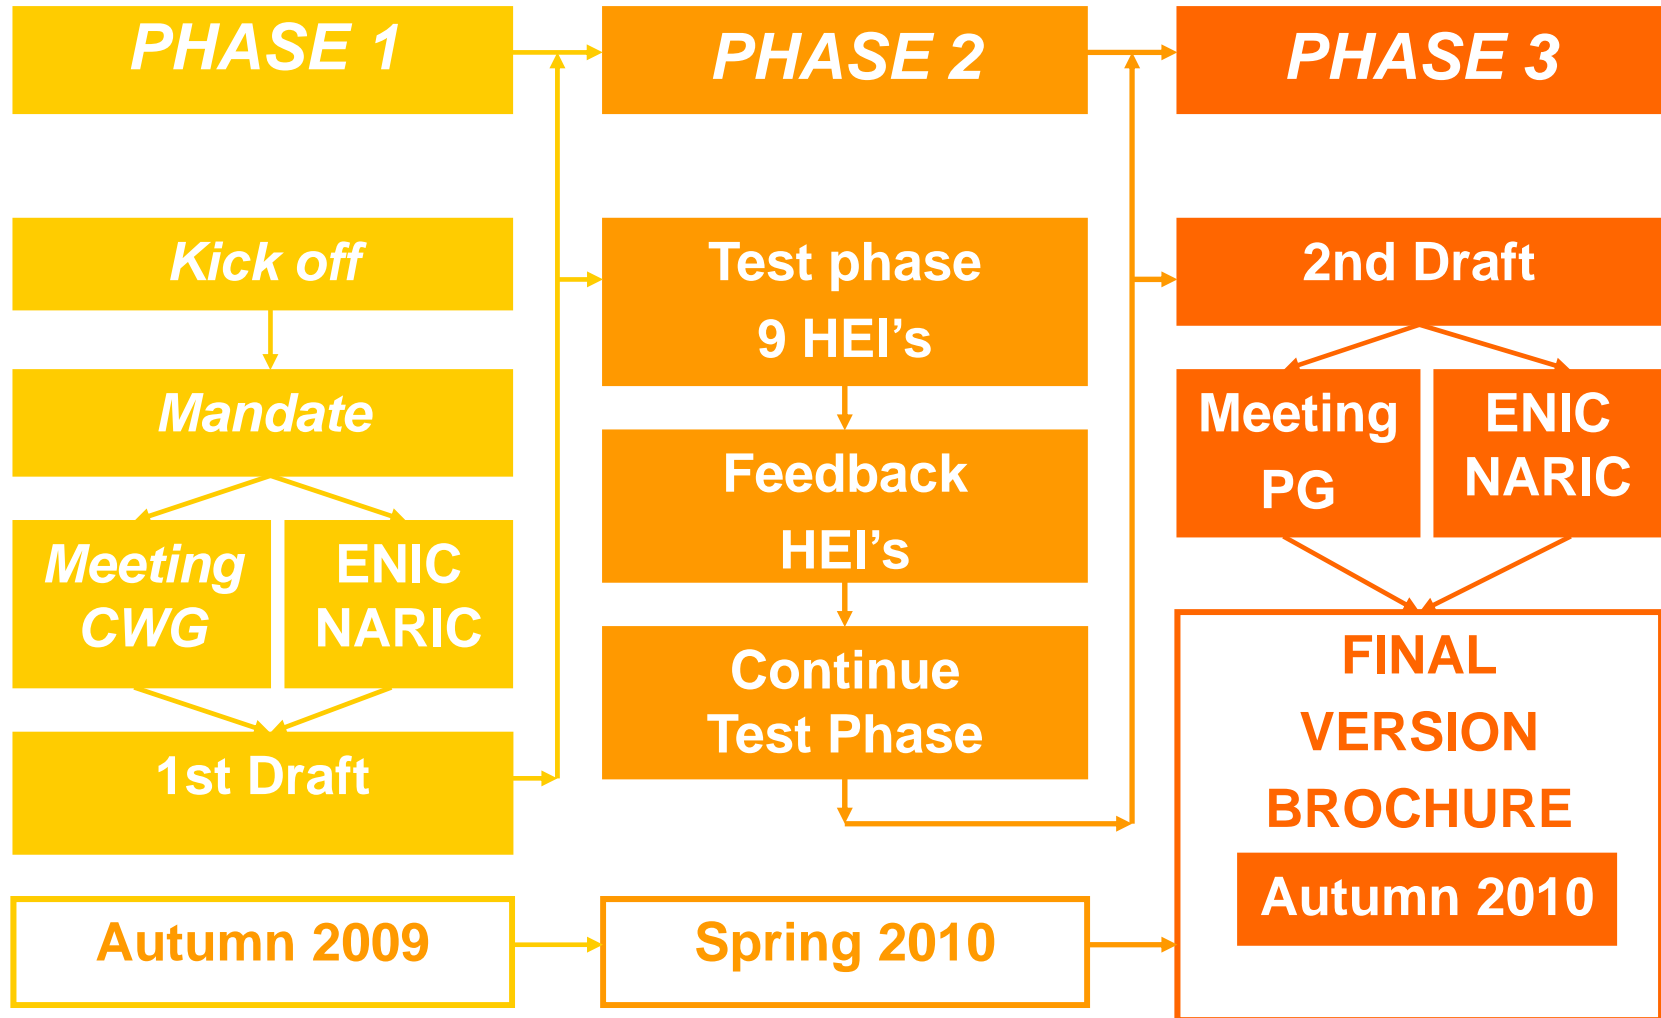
PHASE 1

Kick off

Mandate

Meeting CWG

ENIC NARIC

1st Draft

Autumn 2009

PHASE 2

Test phase 9 HEI’s

Feedback HEI’s

Continue Test Phase

Spring 2010

PHASE 3

2nd Draft

Meeting PG

ENIC NARIC

FINAL VERSION BROCHURE

Autumn 2010